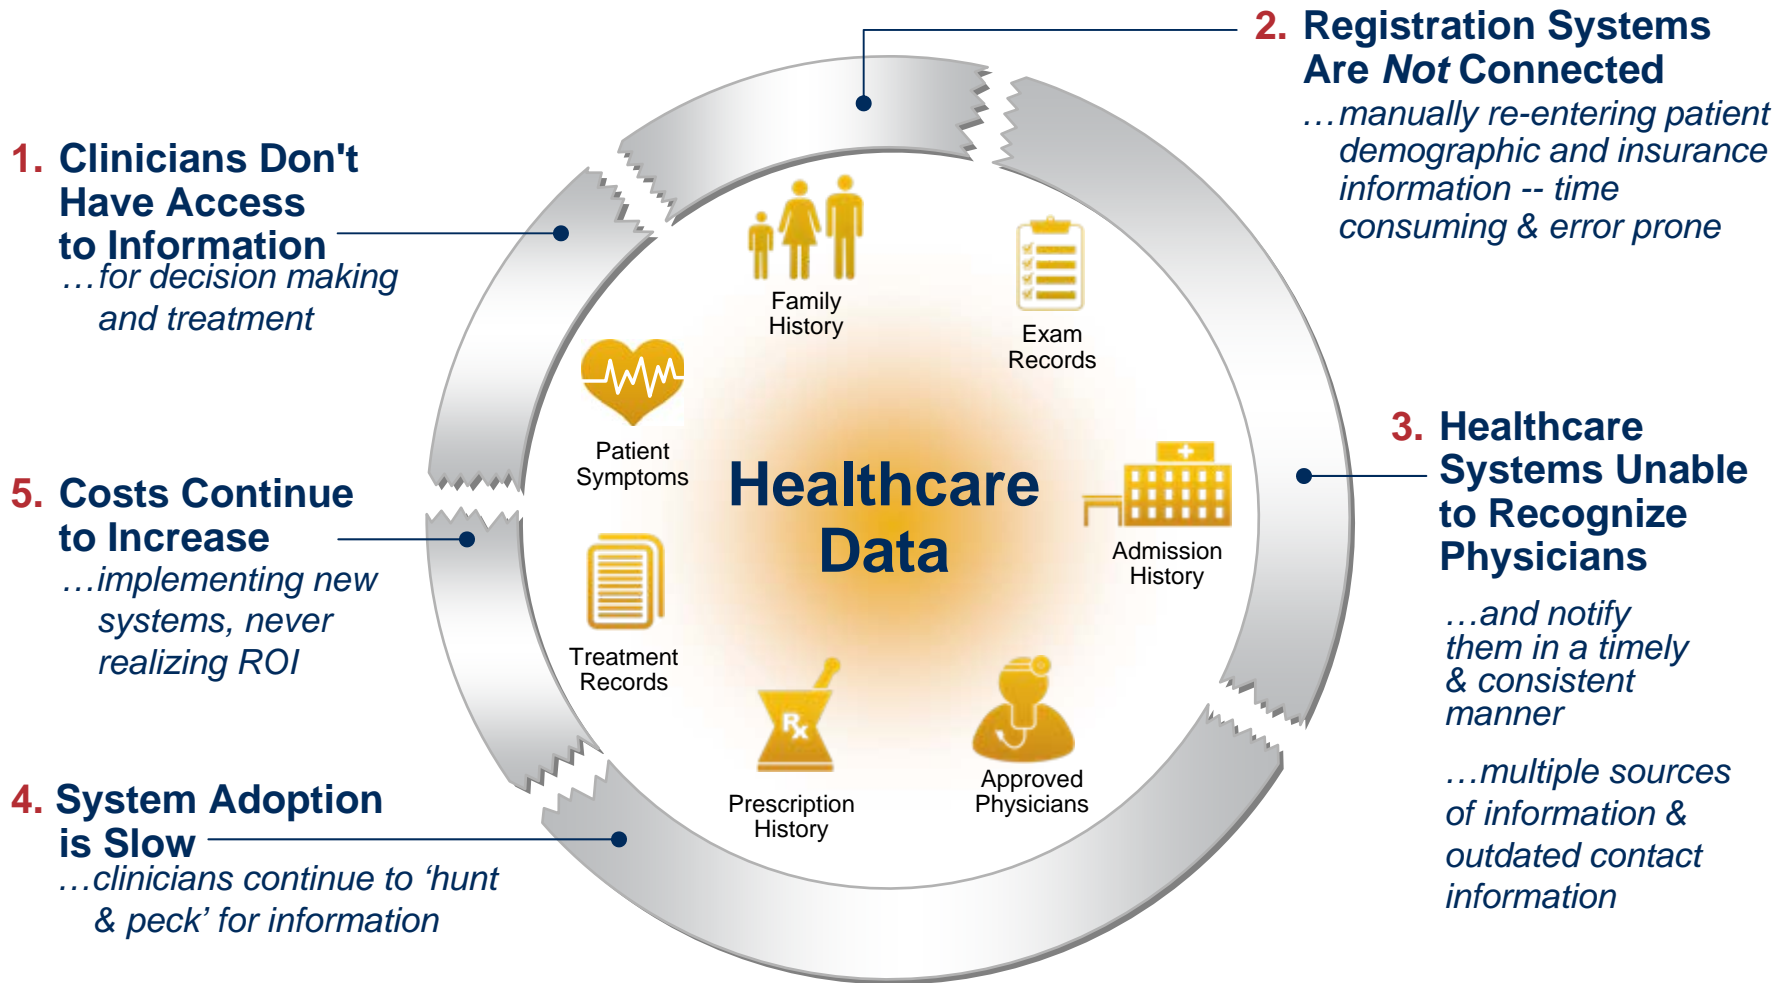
1. Clinicians Don't Have Access to Information
…for decision making and treatment

2. Registration Systems Are *Not* Connected
…manually re-entering patient demographic and insurance information -- time consuming & error prone

3. Healthcare Systems Unable to Recognize Physicians
…and notify them in a timely & consistent manner

…multiple sources of information & outdated contact information

4. System Adoption is Slow
…clinicians continue to 'hunt & peck' for information

5. Costs Continue to Increase
…implementing new systems, never realizing ROI

Family History

Exam Records

Patient Symptoms

Healthcare Data

Admission History

Treatment Records

Prescription History

Approved Physicians